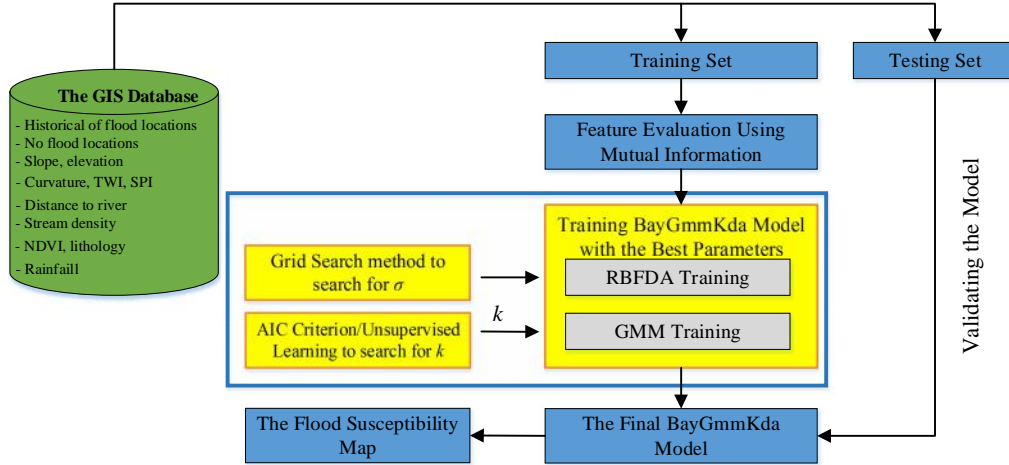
The GIS Database

- Historical of flood locations
- No flood locations
- Slope, elevation
- Curvature, TWI, SPI
- Distance to river
- Stream density
- NDVI, lithology
- Rainfaill

Training Set

Testing Set

Feature Evaluation Using Mutual Information

Validating the Model

Training BayGmmKda Model with the Best Parameters

Grid Search method to search for $\sigma$

RBFDA Training

$k$

AIC Criterion/Unsupervised Learning to search for $k$

GMM Training

The Flood Susceptibility Map

The Final BayGmmKda Model